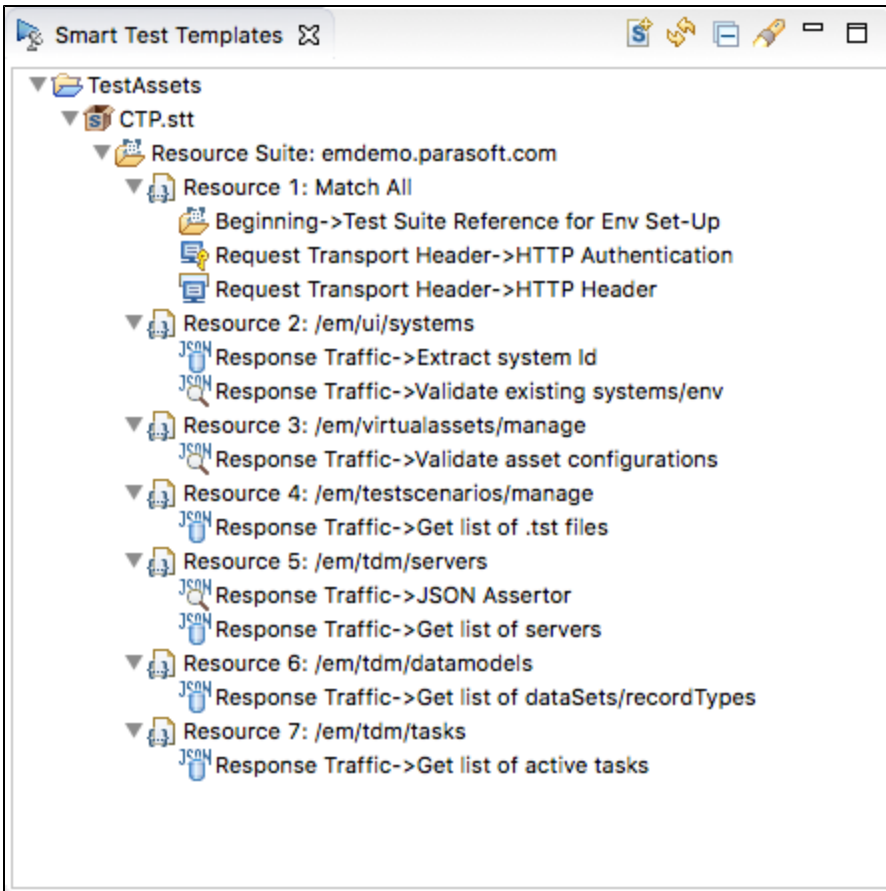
Smart Test Templates

TestAssets
CTP.stt
Resource Suite: emdemo.parasoft.com
Resource 1: Match All
Beginning->Test Suite Reference for Env Set-Up
Request Transport Header->HTTP Authentication
Request Transport Header->HTTP Header
Resource 2: /em/ui/systems
Response Traffic->Extract system Id
Response Traffic->Validate existing systems/env
Resource 3: /em/virtualassets/manage
Response Traffic->Validate asset configurations
Resource 4: /em/testscenarios/manage
Response Traffic->Get list of .tst files
Resource 5: /em/tdm/servers
Response Traffic->JSON Assertor
Response Traffic->Get list of servers
Resource 6: /em/tdm/datamodels
Response Traffic->Get list of dataSets/recordTypes
Resource 7: /em/tdm/tasks
Response Traffic->Get list of active tasks